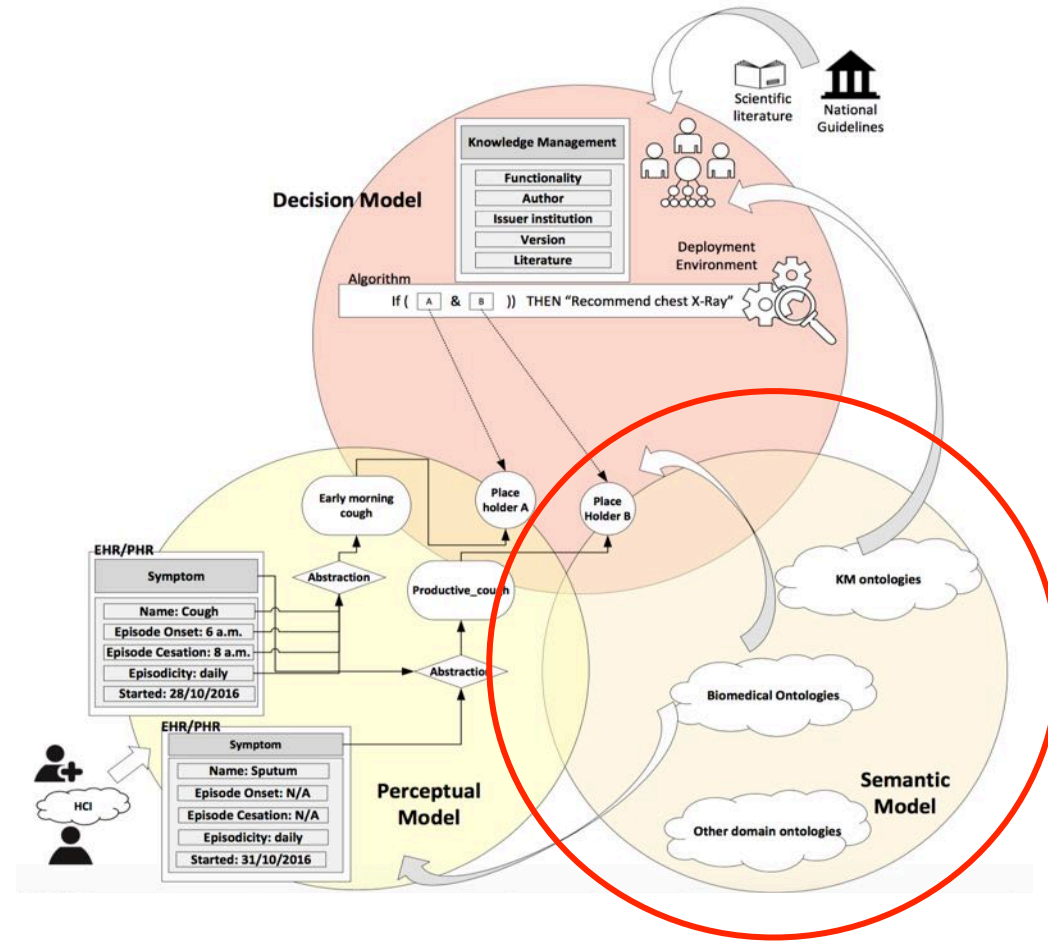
Scientific literature

National Guidelines

Knowledge Management

Functionality

Author

Issuer institution

Version

Literature

Decision Model

Deployment Environment

Algorithm

If ( A & B )) THEN "Recommend chest X-Ray"

Early morning cough

Place holder A

Place Holder B

EHR/PHR

Symptom

Name: Cough

Episode Onset: 6 a.m.

Episode Cesation: 8 a.m.

Episodicity: daily

Started: 28/10/2016

Abstraction

Productive_cough

Abstraction

KM ontologies

Biomedical Ontologies

EHR/PHR

Symptom

Name: Sputum

Episode Onset: N/A

Episode Cesation: N/A

Episodicity: daily

Started: 31/10/2016

HCI

Perceptual Model

Semantic Model

Other domain ontologies